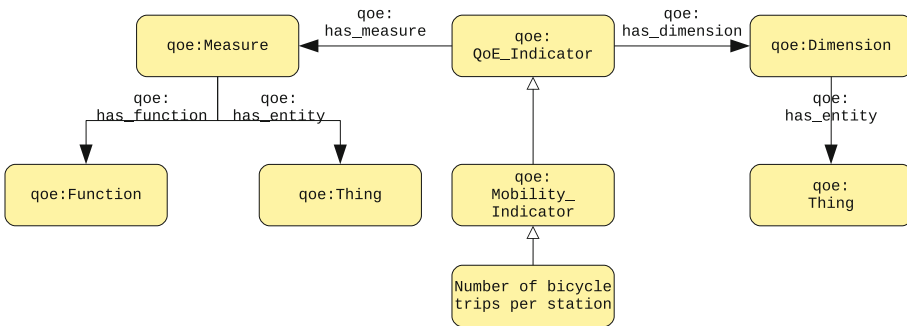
qoe:Measure

qoe:
has_measure

qoe:
QoE_Indicator

qoe:
has_dimension

qoe:Dimension

qoe:
has_function

qoe:
has_entity

qoe:
has_entity

qoe:Function

qoe:Thing

qoe:
Mobility_
Indicator

qoe:
Thing

Number of bicycle trips per station